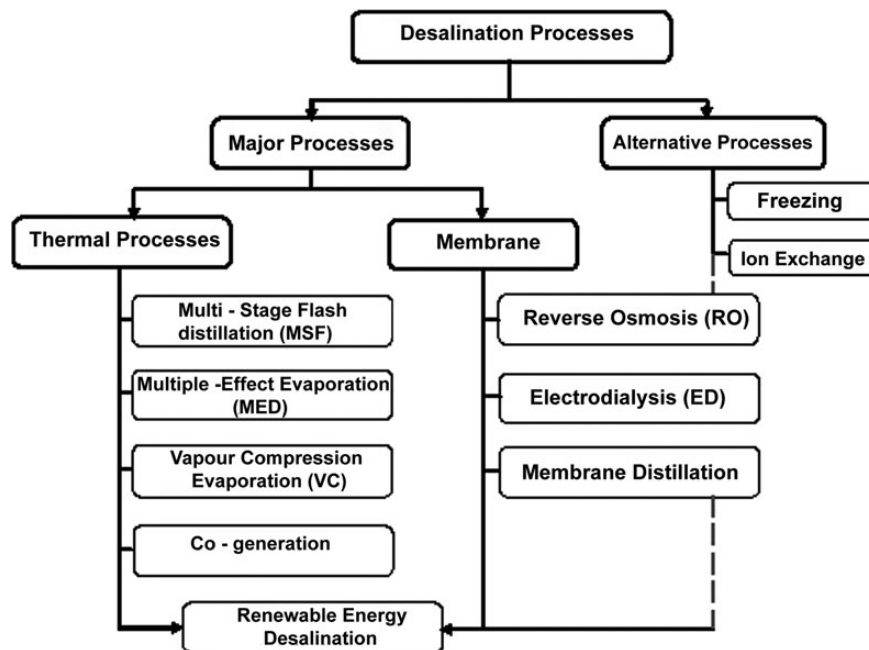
Desalination Processes

Major Processes

Alternative Processes

Freezing

Ion Exchange

Thermal Processes

Membrane

Multi - Stage Flash distillation (MSF)

Multiple -Effect Evaporation (MED)

Vapour Compression Evaporation (VC)

Co - generation

Reverse Osmosis (RO)

Electrodialysis (ED)

Membrane Distillation

Renewable Energy Desalination